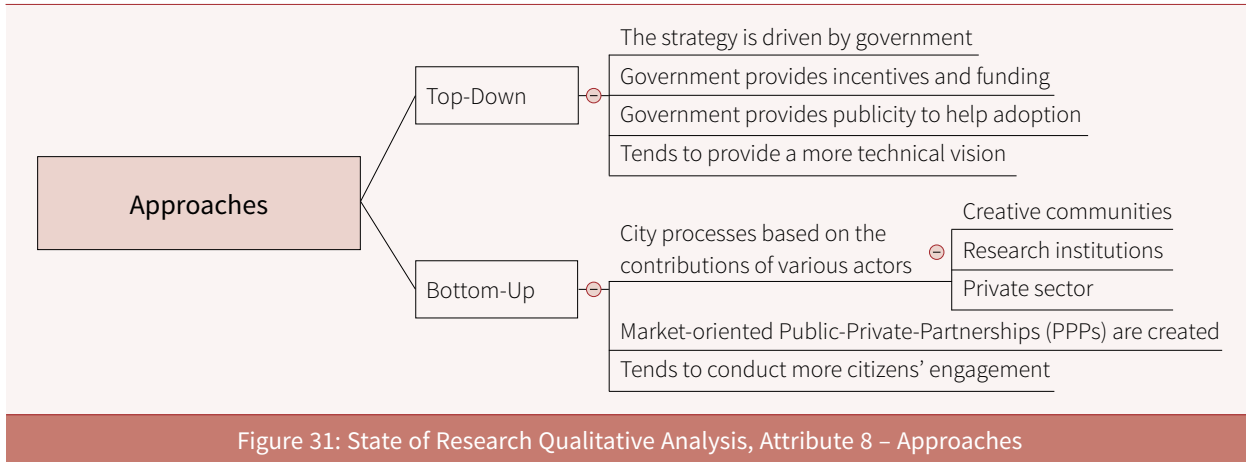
Approaches

Top-Down

The strategy is driven by government

Government provides incentives and funding

Government provides publicity to help adoption

Tends to provide a more technical vision

Bottom-Up

City processes based on the contributions of various actors

Creative communities

Research institutions

Private sector

Market-oriented Public-Private-Partnerships (PPPs) are created

Tends to conduct more citizens' engagement

Figure 31: State of Research Qualitative Analysis, Attribute 8 – Approaches